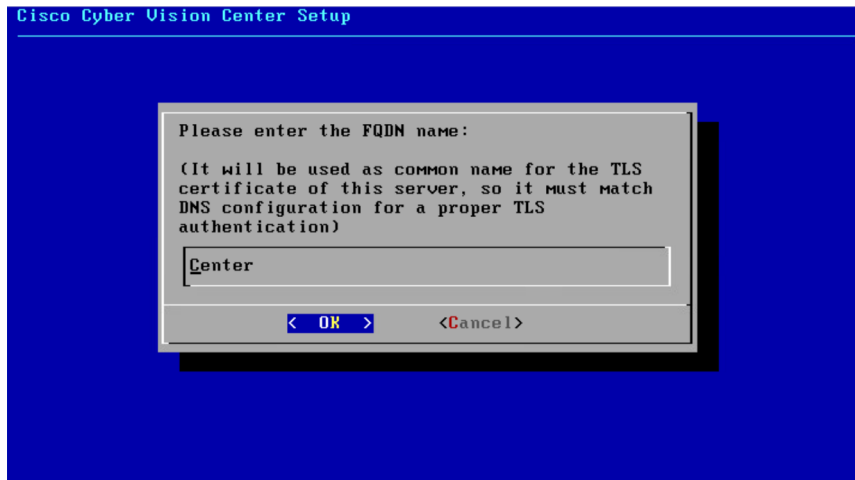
Cisco Cyber Vision Center Setup

Please enter the FQDN name:

(It will be used as common name for the TLS certificate of this server, so it must match DNS configuration for a proper TLS authentication)

Center

< OK >   <Cancel>